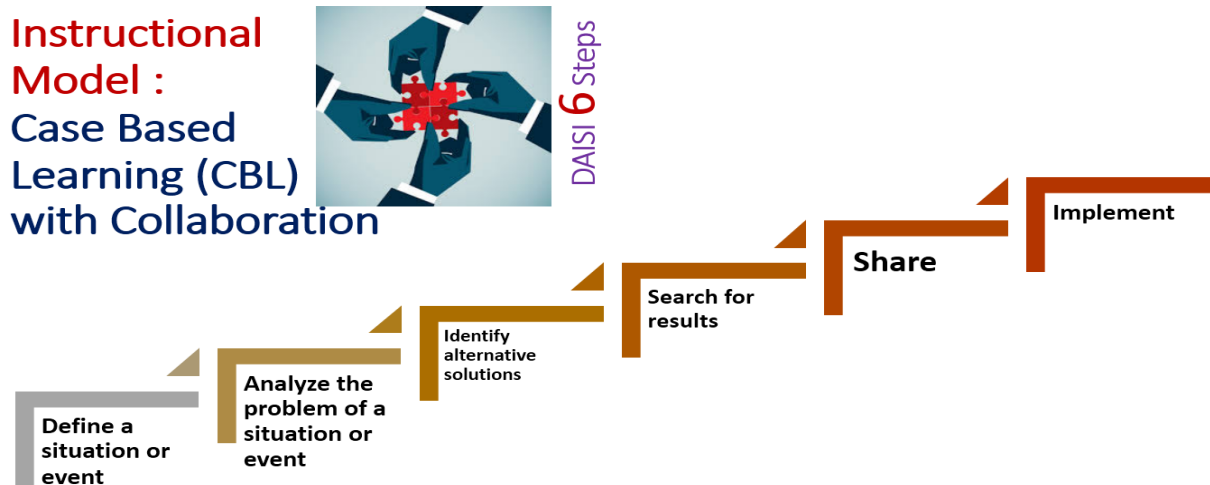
Instructional Model :
Case Based Learning (CBL) with Collaboration

DAISI 6 Steps

Define a situation or event

Analyze the problem of a situation or event

Identify alternative solutions

Search for results

Share

Implement